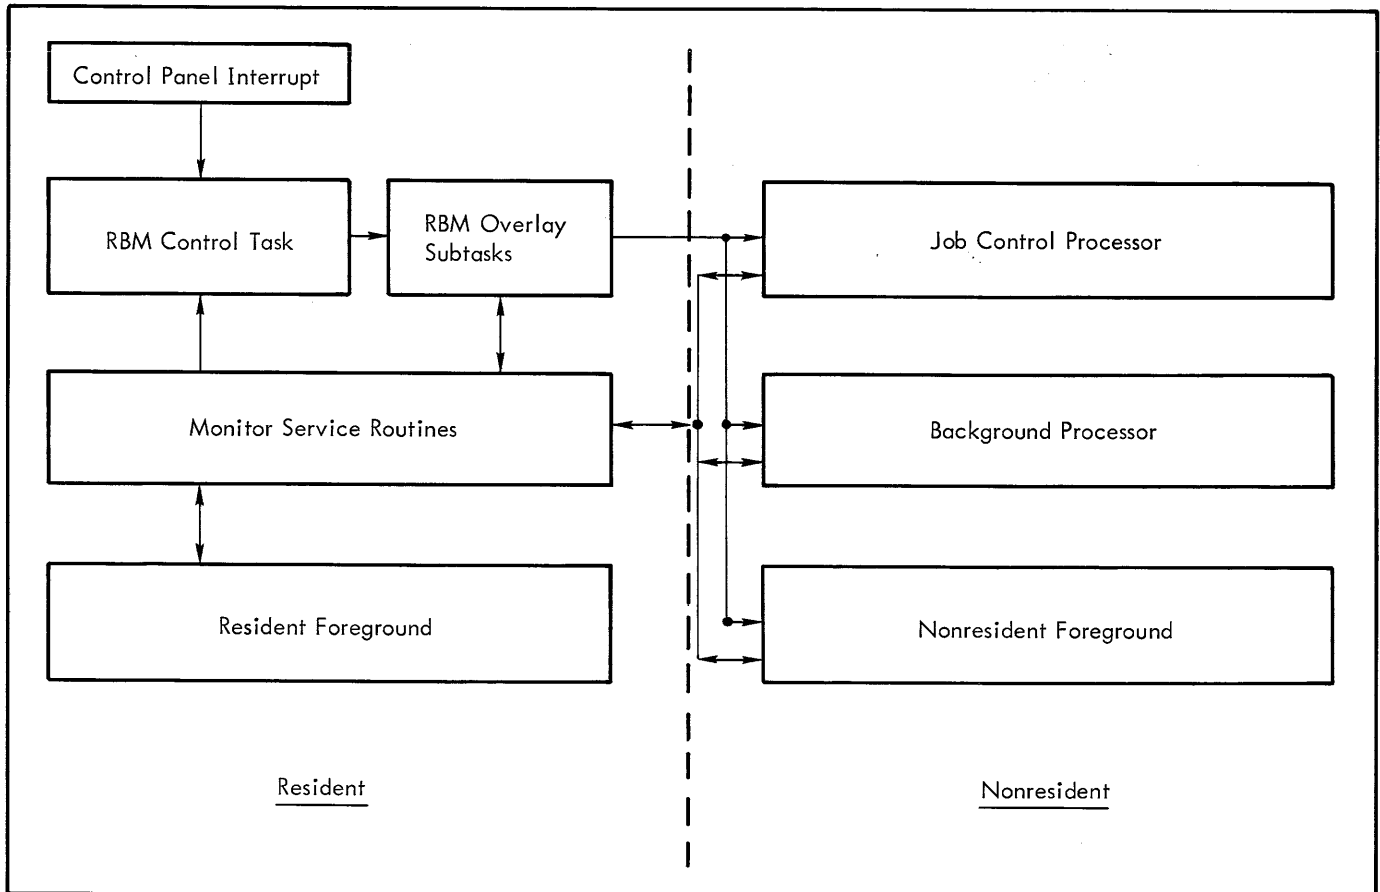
Control Panel Interrupt

RBM Control Task

RBM Overlay Subtasks

Monitor Service Routines

Resident Foreground

Resident

Job Control Processor

Background Processor

Nonresident Foreground

Nonresident